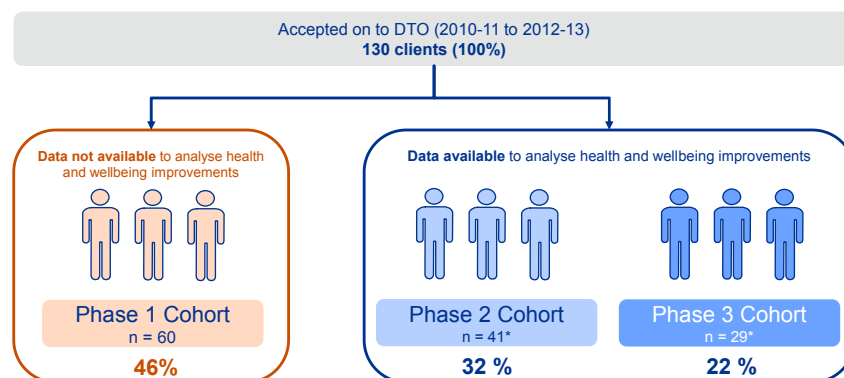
Accepted on to DTO (2010-11 to 2012-13)
**130 clients (100%)**

**Data not available** to analyse health and wellbeing improvements

Phase 1 Cohort
n = 60

46%

**Data available** to analyse health and wellbeing improvements

Phase 2 Cohort
n = 41*

32 %

Phase 3 Cohort
n = 29*

22 %